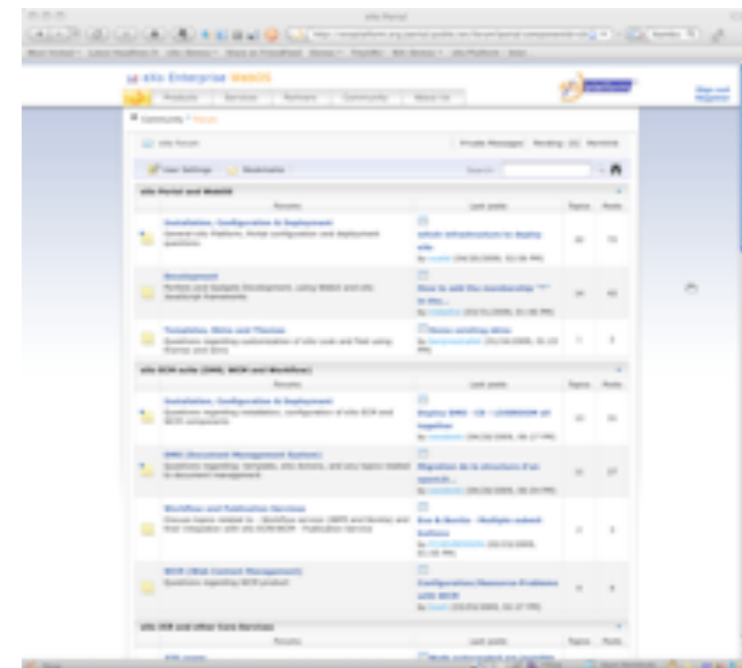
eXo Enterprise WebOS

Products | Services | Partners | Community | About Us

Community > Forum

eXo Forum

Private Messages | Pending | Mark Unread

User Settings | Bookmarks | Search

eXo Portal and WebOS

| | Forums | Last posts | Topics | Posts |
|---|---|---|---|---|
| | Installation, Configuration & Deployment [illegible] | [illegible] | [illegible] | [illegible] |
| | Development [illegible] | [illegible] | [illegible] | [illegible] |
| | Templates, Skins and Themes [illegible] | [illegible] | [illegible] | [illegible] |

eXo ECM suite (DMS, WCM and Workflow)

| | Forums | Last posts | Topics | Posts |
|---|---|---|---|---|
| | Installation, Configuration & Deployment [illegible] | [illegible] | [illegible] | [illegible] |
| | DMS (Document Management System) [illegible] | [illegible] | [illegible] | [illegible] |
| | Workflow and Publication Services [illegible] | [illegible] | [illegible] | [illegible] |
| | WCM (Web Content Management) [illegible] | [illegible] | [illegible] | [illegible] |

eXo JCR and other Core Services

| | Forums | Last posts | Topics | Posts |
|---|---|---|---|---|
| | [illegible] | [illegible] | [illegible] | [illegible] |